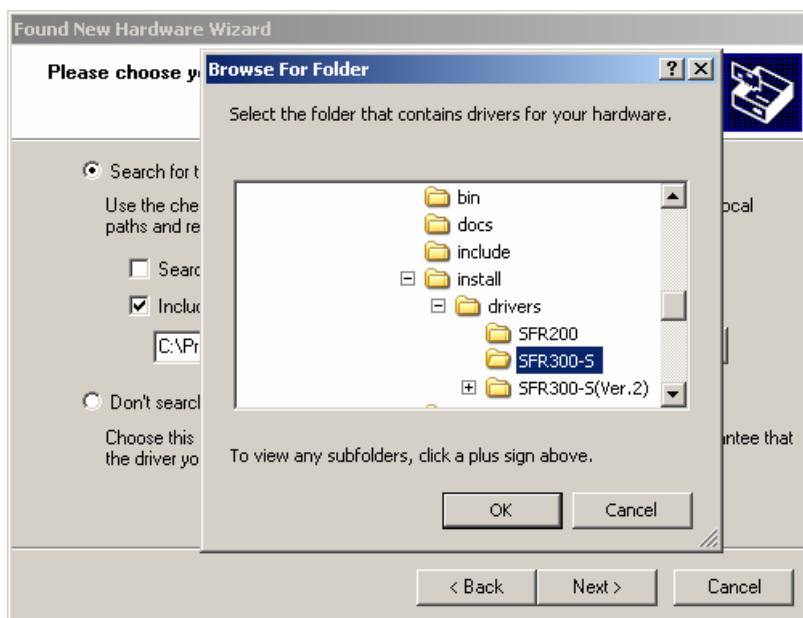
Found New Hardware Wizard

Please choose y

Search for t

Use the che paths and re

ocal

Searc

Incluc

C:\Pr

Don't searcl

Choose this the driver yo

antee that

Browse For Folder

?

X

Select the folder that contains drivers for your hardware.

bin

docs

include

install

drivers

SFR200

SFR300-S

SFR300-S(Ver.2)

To view any subfolders, click a plus sign above.

OK

Cancel

< Back

Next >

Cancel